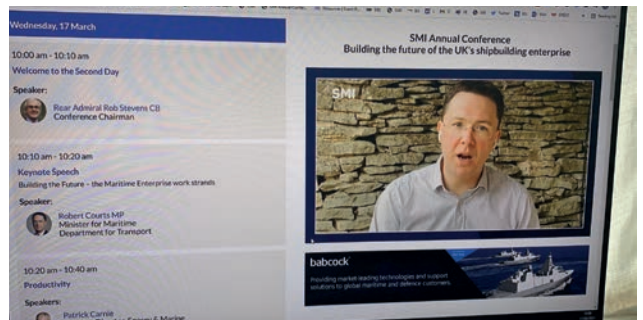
Wednesday, 17 March

10:00 am - 10:10 am
Welcome to the Second Day

Speaker:
Rear Admiral Rob Stevens CB
Conference Chairman

10:10 am - 10:20 am
Keynote Speech
Building the Future - the Maritime Enterprise work strands

Speaker:
Robert Courts MP
Minister for Maritime
Department for Transport

10:20 am - 10:40 am
Productivity

Speakers:
Patrick Carnie
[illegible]

SMI Annual Conference
Building the future of the UK's shipbuilding enterprise

SMI

babcock
Providing market leading technologies and support solutions to global maritime and defence customers.